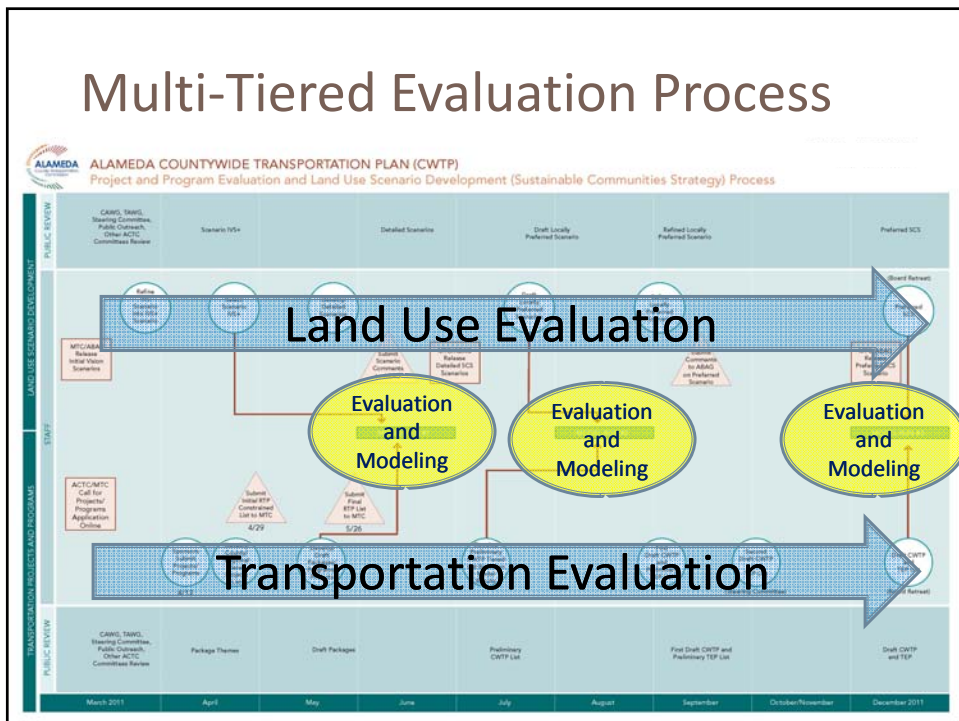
Multi-Tiered Evaluation Process

ALAMEDA

ALAMEDA COUNTYWIDE TRANSPORTATION PLAN (CWTP)
Project and Program Evaluation and Land Use Scenario Development (Sustainable Communities Strategy) Process

PUBLIC REVIEW

CAWG, TAWG, Steering Committee, Public Outreach, Other ACTC Committees Review

Scenario IVS+

Detailed Scenarios

Draft Locally Preferred Scenario

Refined Locally Preferred Scenario

Preferred SCS

LAND USE SCENARIO DEVELOPMENT

(Board Retreat)

Land Use Evaluation

MTC/ABAG Release Initial Vision Scenarios

Submit Scenario Comments

Release Detailed SCS Scenarios

Submit Comments to ABAG on Preferred Scenario

STAFF

Evaluation and Modeling

Evaluation and Modeling

Evaluation and Modeling

ACTC/MTC Call for Projects/Programs Application Online

Submit Initial RTP Constrained List to MTC
4/29

Submit Final RTP List to MTC
5/26

TRANSPORTATION PROJECTS AND PROGRAMS

Transportation Evaluation

(Board Retreat)

PUBLIC REVIEW

CAWG, TAWG, Steering Committee, Public Outreach, Other ACTC Committees Review

Package Themes

Draft Packages

Preliminary CWTP List

First Draft CWTP and Preliminary TEP List

Draft CWTP and TEP

| March 2011 | April | May | June | July | August | September | October/November | December 2011 |
|---|---|---|---|---|---|---|---|---|